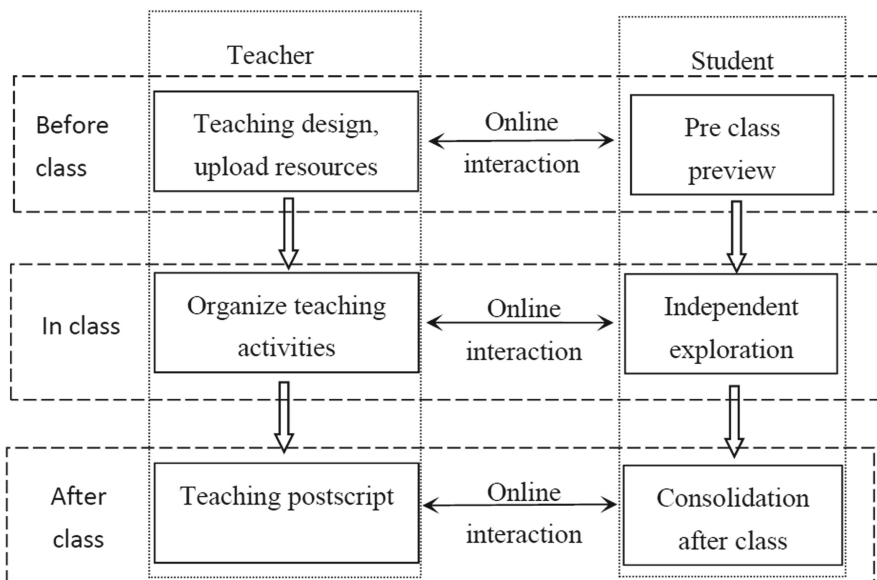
Teacher

Student

Before class

Teaching design, upload resources

Online interaction

Pre class preview

In class

Organize teaching activities

Online interaction

Independent exploration

After class

Teaching postscript

Online interaction

Consolidation after class